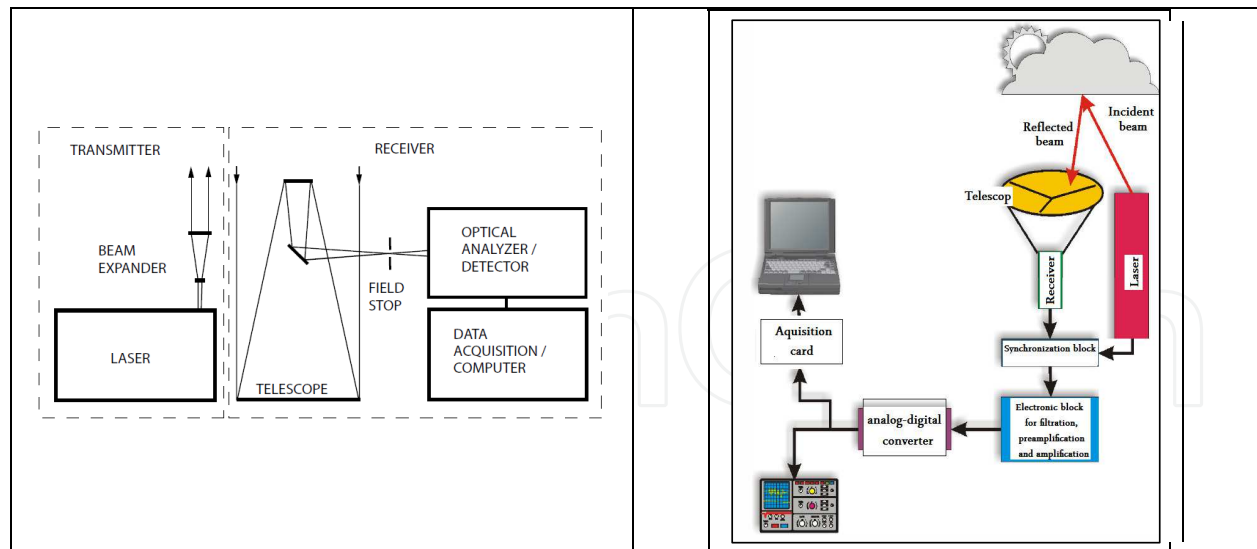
TRANSMITTER

RECEIVER

BEAM EXPANDER

LASER

TELESCOPE

FIELD STOP

OPTICAL ANALYZER / DETECTOR

DATA ACQUISITION / COMPUTER

Reflected beam

Incident beam

Telescop

Receiver

Laser

Aquisition card

Synchronization block

analog-digital converter

Electronic block for filtration, preamplification and amplification